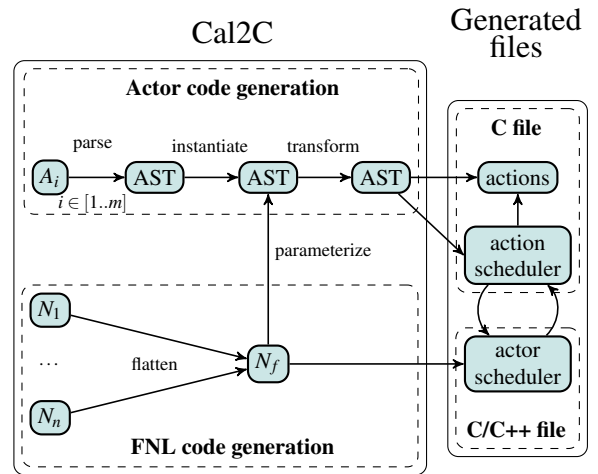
Cal2C

Generated files

Actor code generation

parse

instantiate

transform

$A_i$

$i \in [1..m]$

AST

AST

AST

C file

actions

action scheduler

parameterize

$N_1$

...

flatten

$N_f$

$N_n$

actor scheduler

FNL code generation

C/C++ file